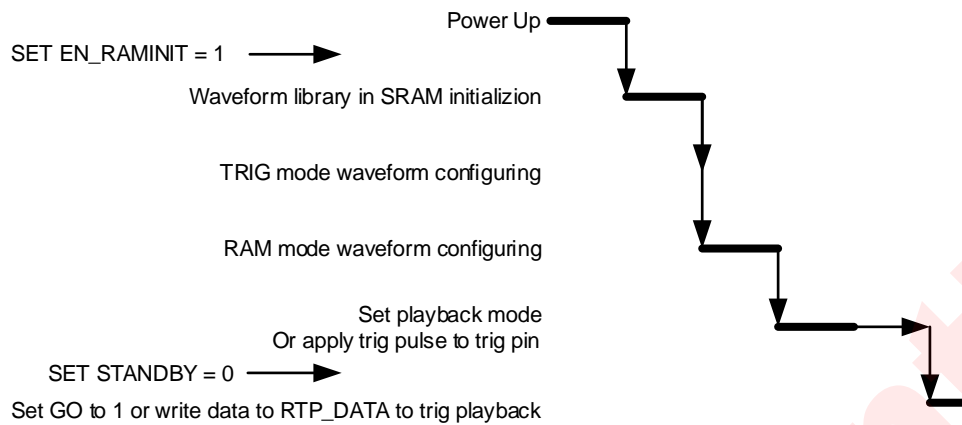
Power Up

SET EN_RAMINIT = 1

Waveform library in SRAM initializion

TRIG mode waveform configuring

RAM mode waveform configuring

Set playback mode
Or apply trig pulse to trig pin

SET STANDBY = 0

Set GO to 1 or write data to RTP_DATA to trig playback